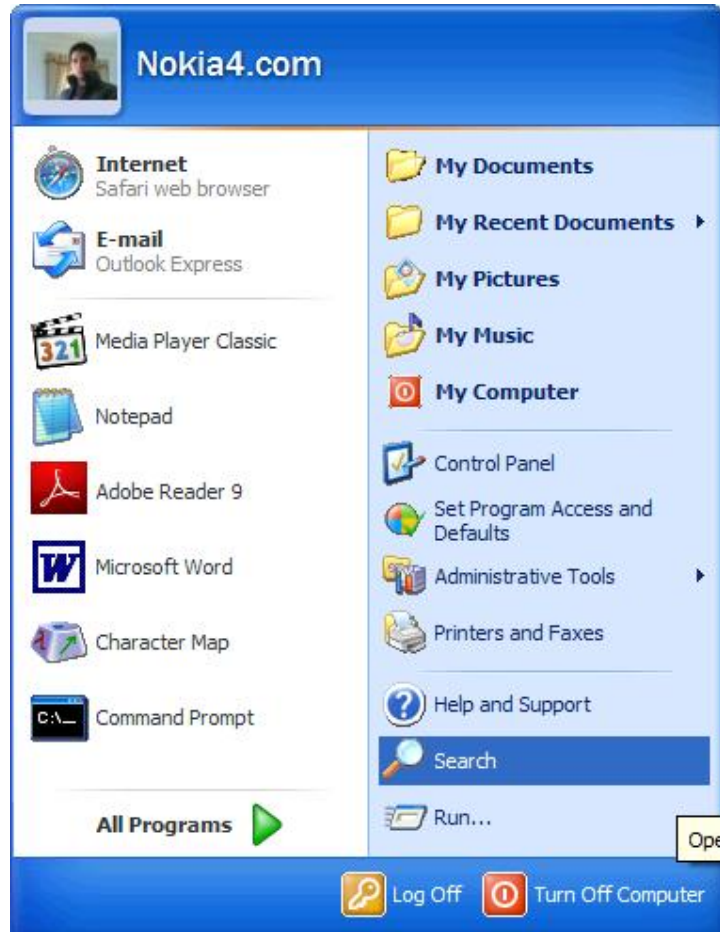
Nokia4.com

Internet
Safari web browser

E-mail
Outlook Express

Media Player Classic

Notepad

Adobe Reader 9

Microsoft Word

Character Map

Command Prompt

All Programs

My Documents

My Recent Documents

My Pictures

My Music

My Computer

Control Panel

Set Program Access and Defaults

Administrative Tools

Printers and Faxes

Help and Support

Search

Run...

Ope

Log Off

Turn Off Computer